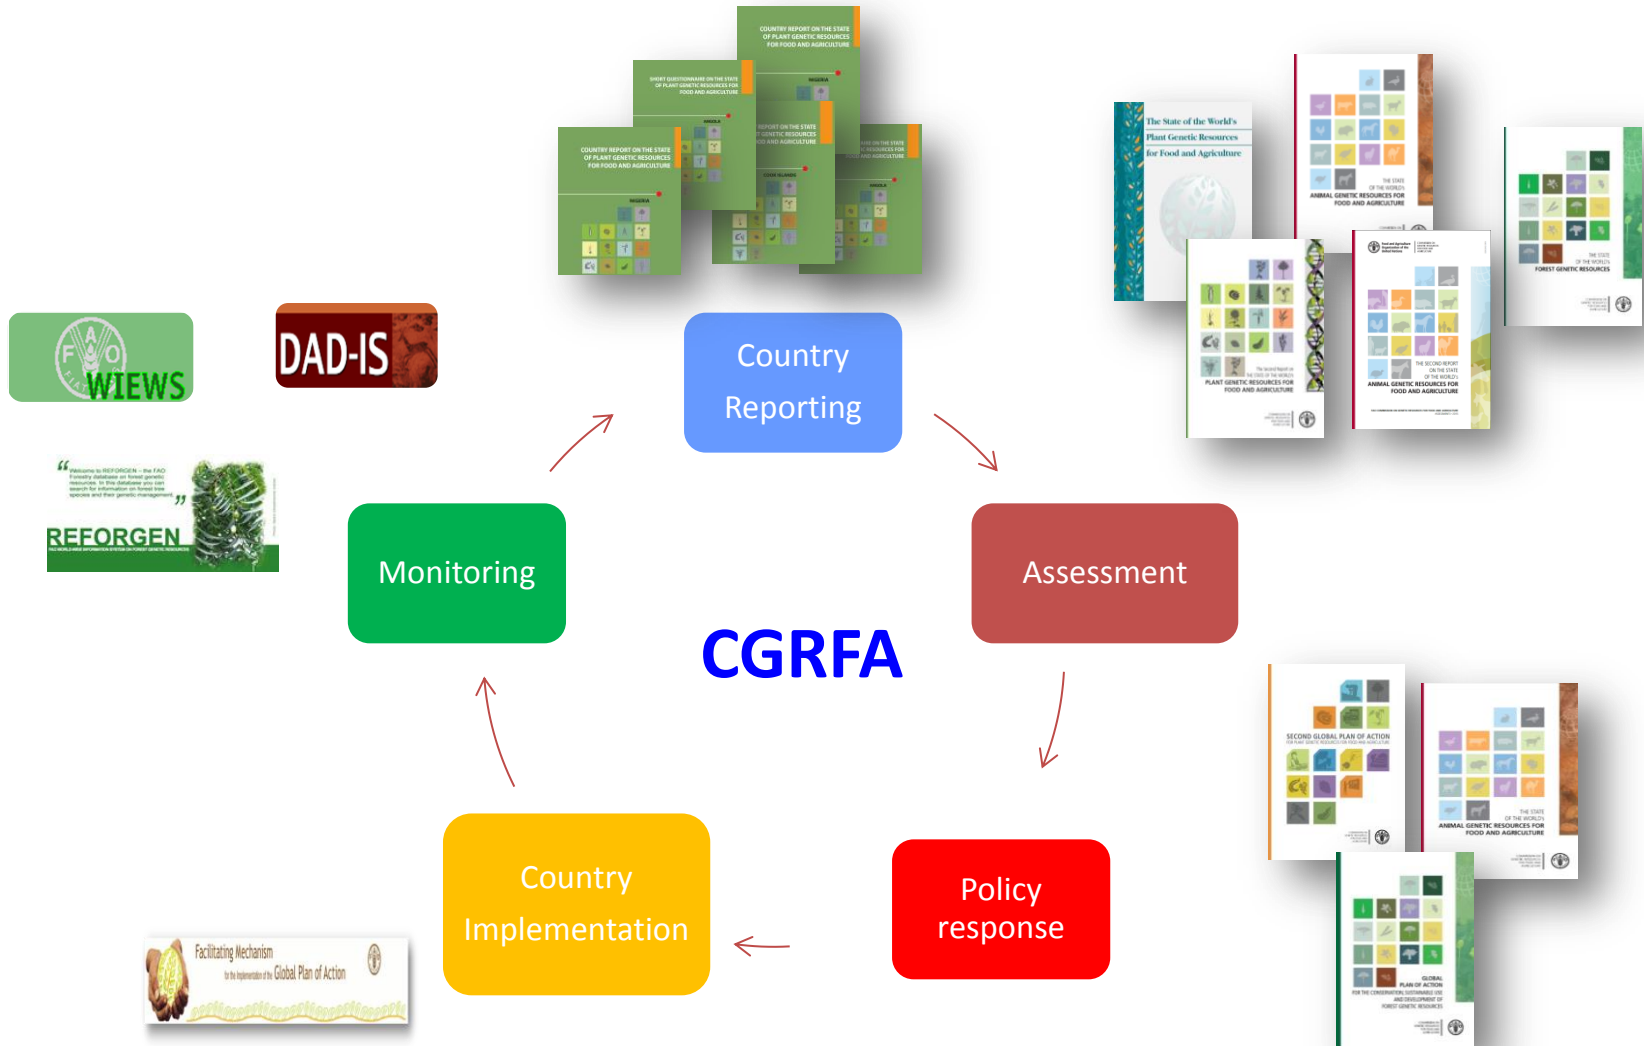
COUNTRY REPORT ON THE STATE OF PLANT GENETIC RESOURCES FOR FOOD AND AGRICULTURE

NIGERIA

SHORT QUESTIONNAIRE ON THE STATE OF PLANT GENETIC RESOURCES FOR FOOD AND AGRICULTURE

COUNTRY REPORT ON THE STATE OF PLANT GENETIC RESOURCES FOR FOOD AND AGRICULTURE

The State of the World's Plant Genetic Resources for Food and Agriculture

THE STATE OF THE WORLD'S ANIMAL GENETIC RESOURCES FOR FOOD AND AGRICULTURE

THE STATE OF THE WORLD'S FOREST GENETIC RESOURCES

The Second Report on THE STATE OF THE WORLD'S PLANT GENETIC RESOURCES FOR FOOD AND AGRICULTURE

THE SECOND REPORT ON THE STATE OF THE WORLD'S ANIMAL GENETIC RESOURCES FOR FOOD AND AGRICULTURE

FAO WIEWS

DAD-IS

"Welcome to REFORGEN – the FAO Forestry database on forest genetic resources. In this database you can search for information on forest tree species and their genetic management"

REFORGEN

Country Reporting

Monitoring

Assessment

CGRFA

Country Implementation

Policy response

Facilitating Mechanism for the Implementation of the Global Plan of Action

SECOND GLOBAL PLAN OF ACTION FOR PLANT GENETIC RESOURCES FOR FOOD AND AGRICULTURE

THE STATE OF THE WORLD'S ANIMAL GENETIC RESOURCES FOR FOOD AND AGRICULTURE

GLOBAL PLAN OF ACTION FOR THE CONSERVATION, SUSTAINABLE USE AND DEVELOPMENT OF FOREST GENETIC RESOURCES